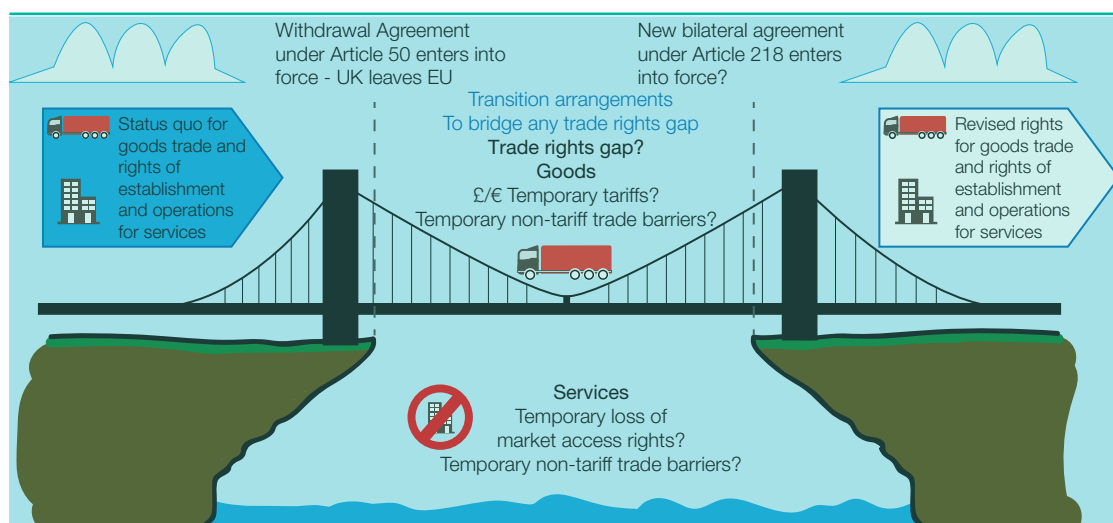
Withdrawal Agreement under Article 50 enters into force - UK leaves EU

New bilateral agreement under Article 218 enters into force?

Status quo for goods trade and rights of establishment and operations for services

Transition arrangements
To bridge any trade rights gap

Trade rights gap?
Goods
£/€ Temporary tariffs?
Temporary non-tariff trade barriers?

Revised rights for goods trade and rights of establishment and operations for services

Services
Temporary loss of market access rights?
Temporary non-tariff trade barriers?